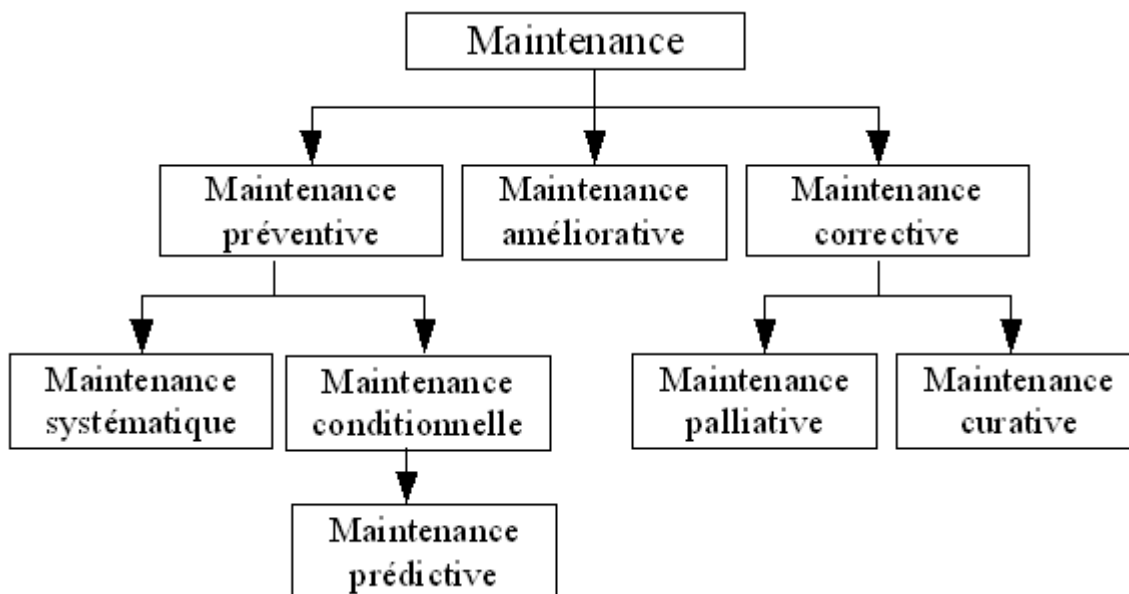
Maintenance

Maintenance préventive

Maintenance améliorative

Maintenance corrective

Maintenance systématique

Maintenance conditionnelle

Maintenance prédictive

Maintenance palliative

Maintenance curative